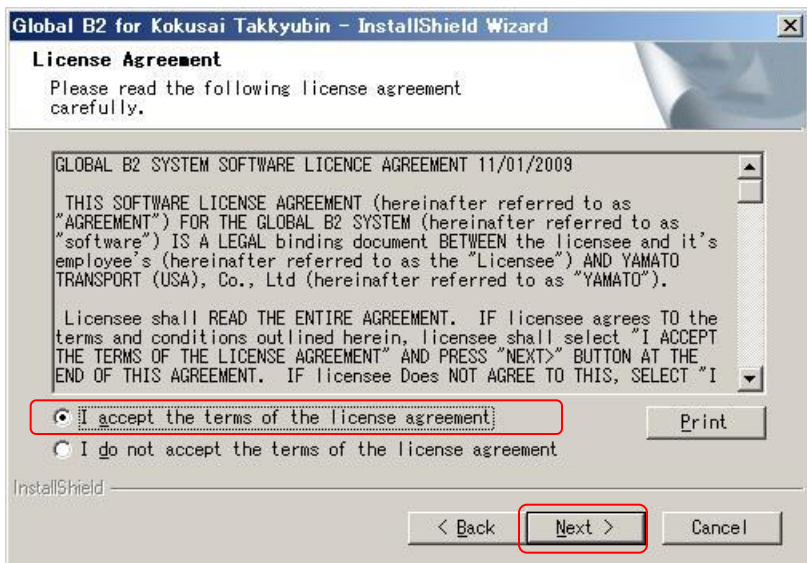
Global B2 for Kokusai Takkyubin - InstallShield Wizard

License Agreement
Please read the following license agreement carefully.

GLOBAL B2 SYSTEM SOFTWARE LICENCE AGREEMENT 11/01/2009

THIS SOFTWARE LICENSE AGREEMENT (hereinafter referred to as "AGREEMENT") FOR THE GLOBAL B2 SYSTEM (hereinafter referred to as "software") IS A LEGAL binding document BETWEEN the licensee and it's employee's (hereinafter referred to as the "Licensee") AND YAMATO TRANSPORT (USA), Co., Ltd (hereinafter referred to as "YAMATO").

Licensee shall READ THE ENTIRE AGREEMENT. IF licensee agrees TO the terms and conditions outlined herein, licensee shall select "I ACCEPT THE TERMS OF THE LICENSE AGREEMENT" AND PRESS "NEXT>" BUTTON AT THE END OF THIS AGREEMENT. IF licensee Does NOT AGREE TO THIS, SELECT "I

I accept the terms of the license agreement
I do not accept the terms of the license agreement
Print

InstallShield

< Back
Next >
Cancel